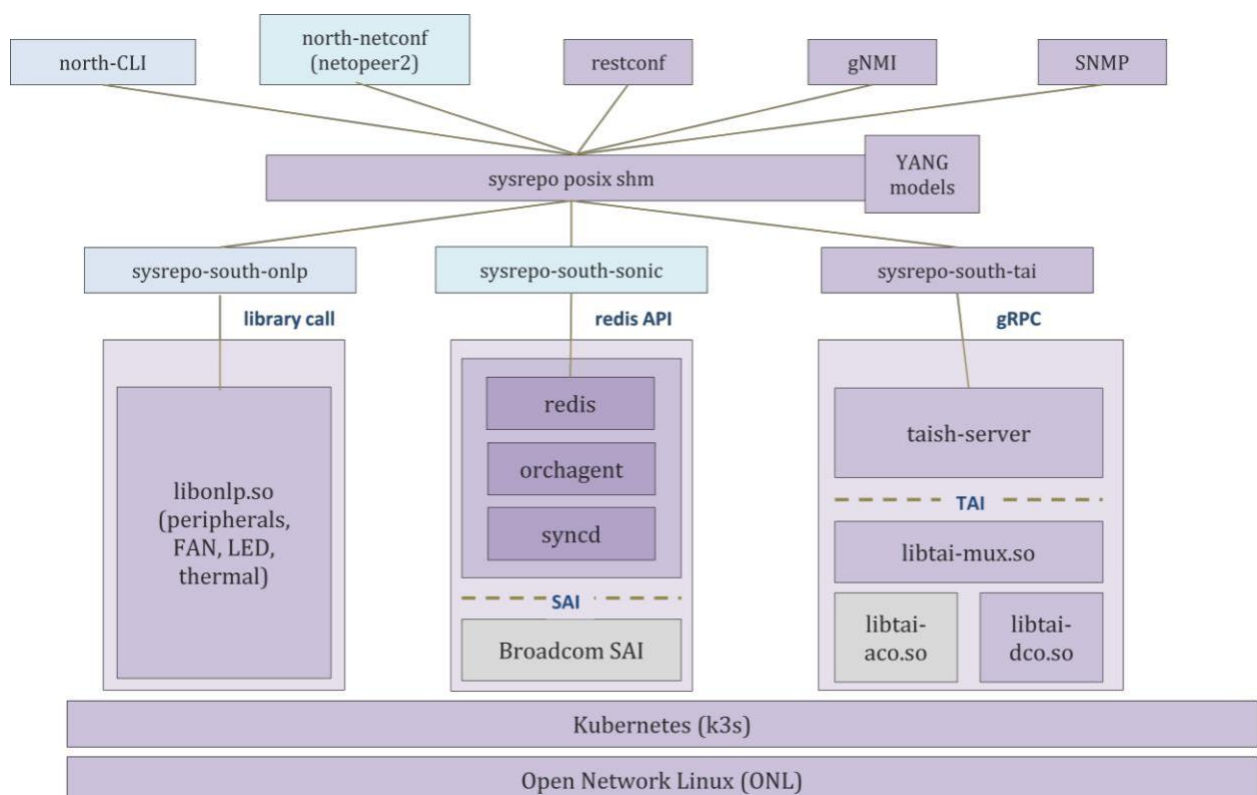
north-CLI

north-netconf (netopeer2)

restconf

gNMI

SNMP

sysrepo posix shm

YANG models

sysrepo-south-onlp

sysrepo-south-sonic

sysrepo-south-tai

library call

redis API

gRPC

libonlp.so (peripherals, FAN, LED, thermal)

redis

orchagent

syncd

SAI

Broadcom SAI

taish-server

TAI

libtai-mux.so

libtai-aco.so

libtai-dco.so

Kubernetes (k3s)

Open Network Linux (ONL)